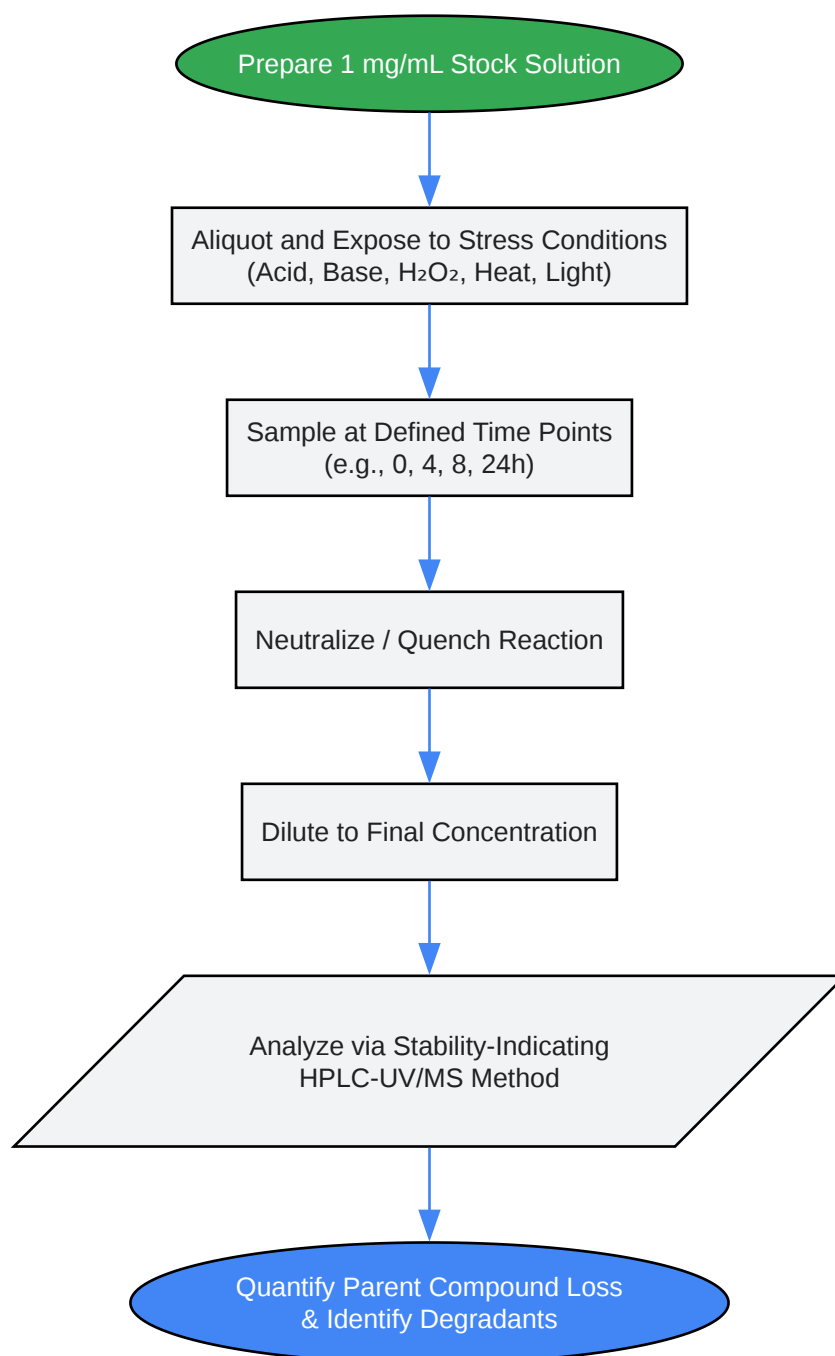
Prepare 1 mg/mL Stock Solution

Aliquot and Expose to Stress Conditions (Acid, Base, $H_2O_2$, Heat, Light)

Sample at Defined Time Points (e.g., 0, 4, 8, 24h)

Neutralize / Quench Reaction

Dilute to Final Concentration

Analyze via Stability-Indicating HPLC-UV/MS Method

Quantify Parent Compound Loss & Identify Degradants